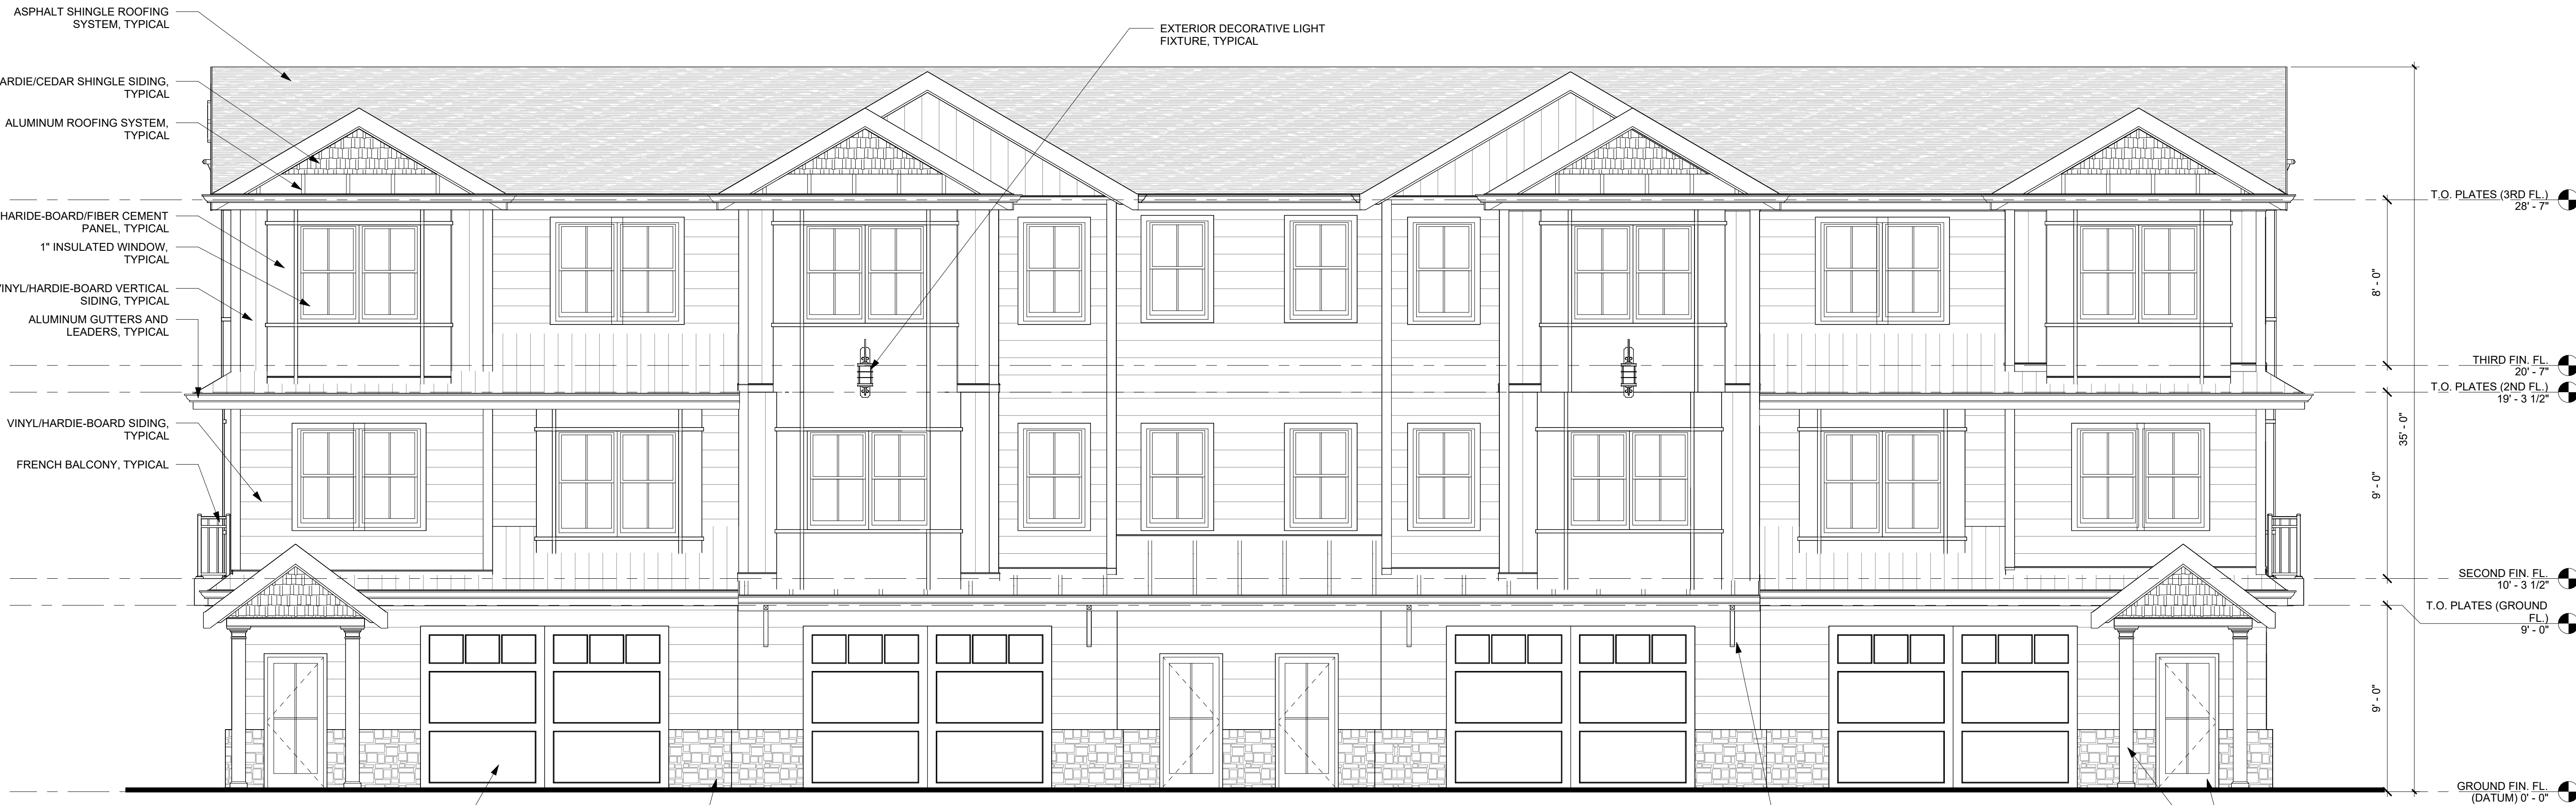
ASPHALT SHINGLE ROOFING SYSTEM, TYPICAL

ARDIE/CEDAR SHINGLE SIDING, TYPICAL

ALUMINUM ROOFING SYSTEM, TYPICAL

HARIDE-BOARD/FIBER CEMENT PANEL, TYPICAL

1" INSULATED WINDOW, TYPICAL

VINYL/HARDIE-BOARD VERTICAL SIDING, TYPICAL

ALUMINUM GUTTERS AND LEADERS, TYPICAL

VINYL/HARDIE-BOARD SIDING, TYPICAL

FRENCH BALCONY, TYPICAL

EXTERIOR DECORATIVE LIGHT FIXTURE, TYPICAL

T.O. PLATES (3RD FL.) 28' - 7"

8' - 0"

THIRD FIN. FL. 20' - 7"

T.O. PLATES (2ND FL.) 19' - 3 1/2"

35' - 0"

9' - 0"

SECOND FIN. FL. 10' - 3 1/2"

T.O. PLATES (GROUND FL.) 9' - 0"

9' - 0"

GROUND FIN. FL. (DATUM) 0' - 0"